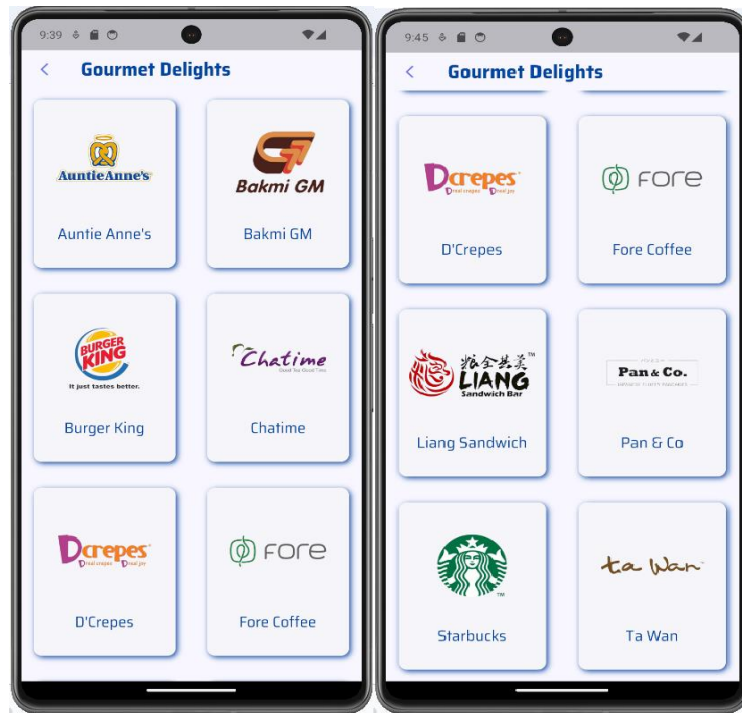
9:39

<

Gourmet Delights

AuntieAnne's

Auntie Anne's

Bakmi GM

Bakmi GM

BURGER KING

It just tastes better.

Burger King

Chatime

Good Tea Good Time

Chatime

Dcrepes

D'real crepes D'real joy

D'Crepes

fore

Fore Coffee

9:45

<

Gourmet Delights

Dcrepes

D'real crepes D'real joy

D'Crepes

fore

Fore Coffee

LIANG

Sandwich Bar

Liang Sandwich

Pan & Co.

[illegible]

Pan & Co

Starbucks

ta wan

Ta Wan